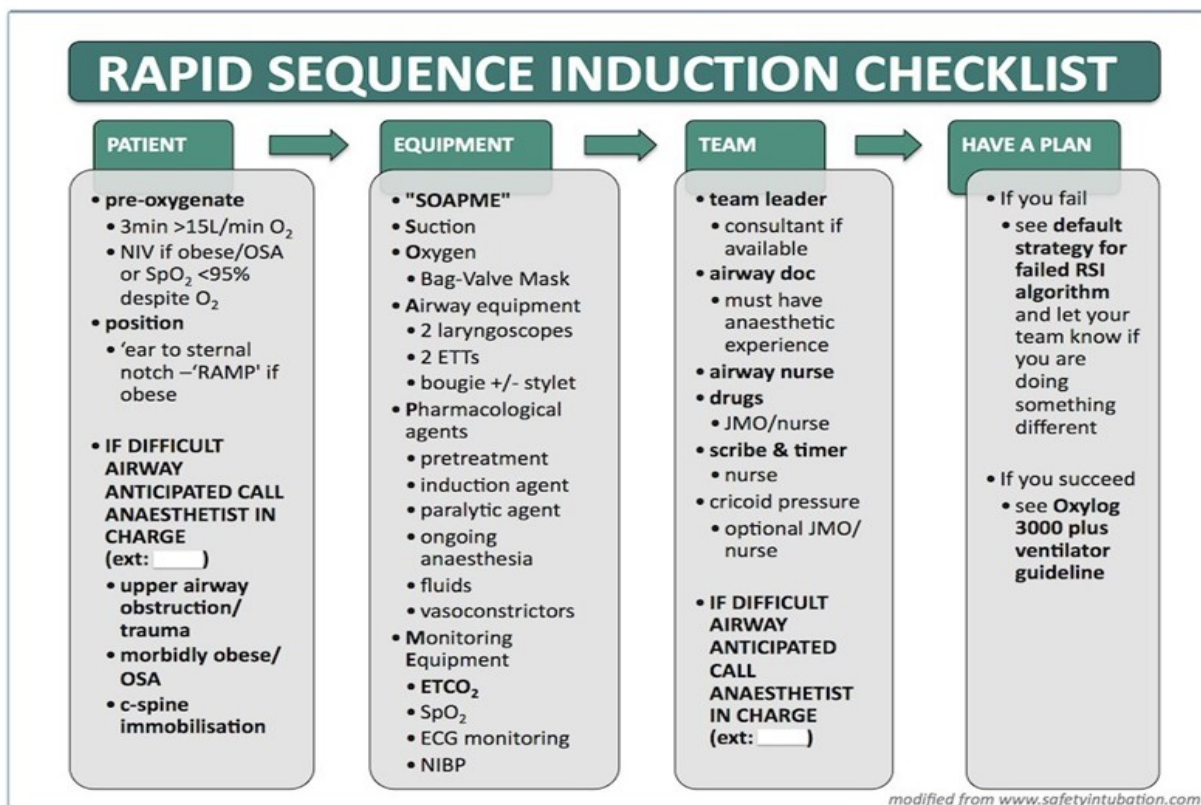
RAPID SEQUENCE INDUCTION CHECKLIST

PATIENT

- pre-oxygenate
  - 3min >15L/min $O_2$
  - NIV if obese/OSA or $SpO_2$ <95% despite $O_2$
- position
  - 'ear to sternal notch –'RAMP' if obese

- IF DIFFICULT AIRWAY ANTICIPATED CALL ANAESTHETIST IN CHARGE (ext: )
  - upper airway obstruction/ trauma
  - morbidly obese/ OSA
  - c-spine immobilisation

EQUIPMENT

- "SOAPME"
- Suction
- Oxygen
  - Bag-Valve Mask
- Airway equipment
  - 2 laryngoscopes
  - 2 ETTs
  - bougie +/- stylet
- Pharmacological agents
  - pretreatment
  - induction agent
  - paralytic agent
  - ongoing anaesthesia
  - fluids
  - vasoconstrictors
- Monitoring Equipment
  - $ETCO_2$
  - $SpO_2$
  - ECG monitoring
  - NIBP

TEAM

- team leader
  - consultant if available
- airway doc
  - must have anaesthetic experience
- airway nurse
- drugs
  - JMO/nurse
- scribe & timer
  - nurse
- cricoid pressure
  - optional JMO/ nurse

- IF DIFFICULT AIRWAY ANTICIPATED CALL ANAESTHETIST IN CHARGE (ext: )

HAVE A PLAN

- If you fail
  - see default strategy for failed RSI algorithm and let your team know if you are doing something different

- If you succeed
  - see Oxylog 3000 plus ventilator guideline

modified from www.safetyintubation.com